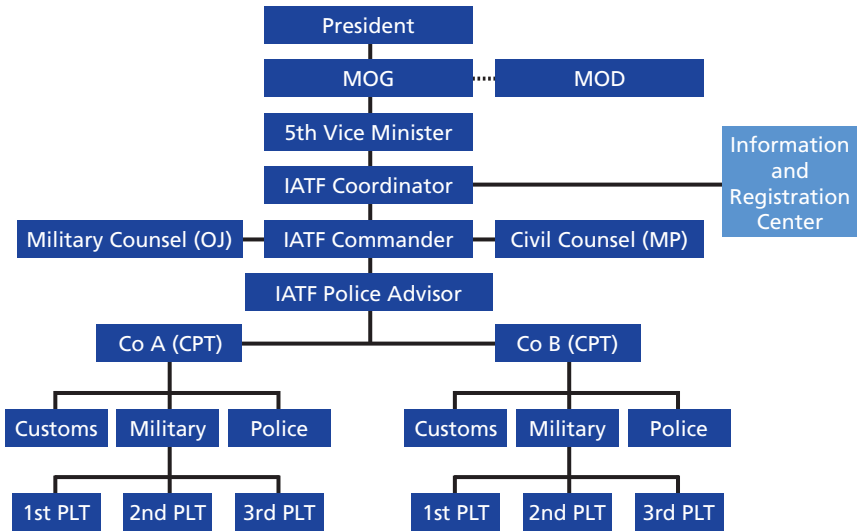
President

MOG

MOD

5th Vice Minister

Information and Registration Center

IATF Coordinator

Military Counsel (OJ)

IATF Commander

Civil Counsel (MP)

IATF Police Advisor

Co A (CPT)

Co B (CPT)

Customs

Military

Police

Customs

Military

Police

1st PLT

2nd PLT

3rd PLT

1st PLT

2nd PLT

3rd PLT